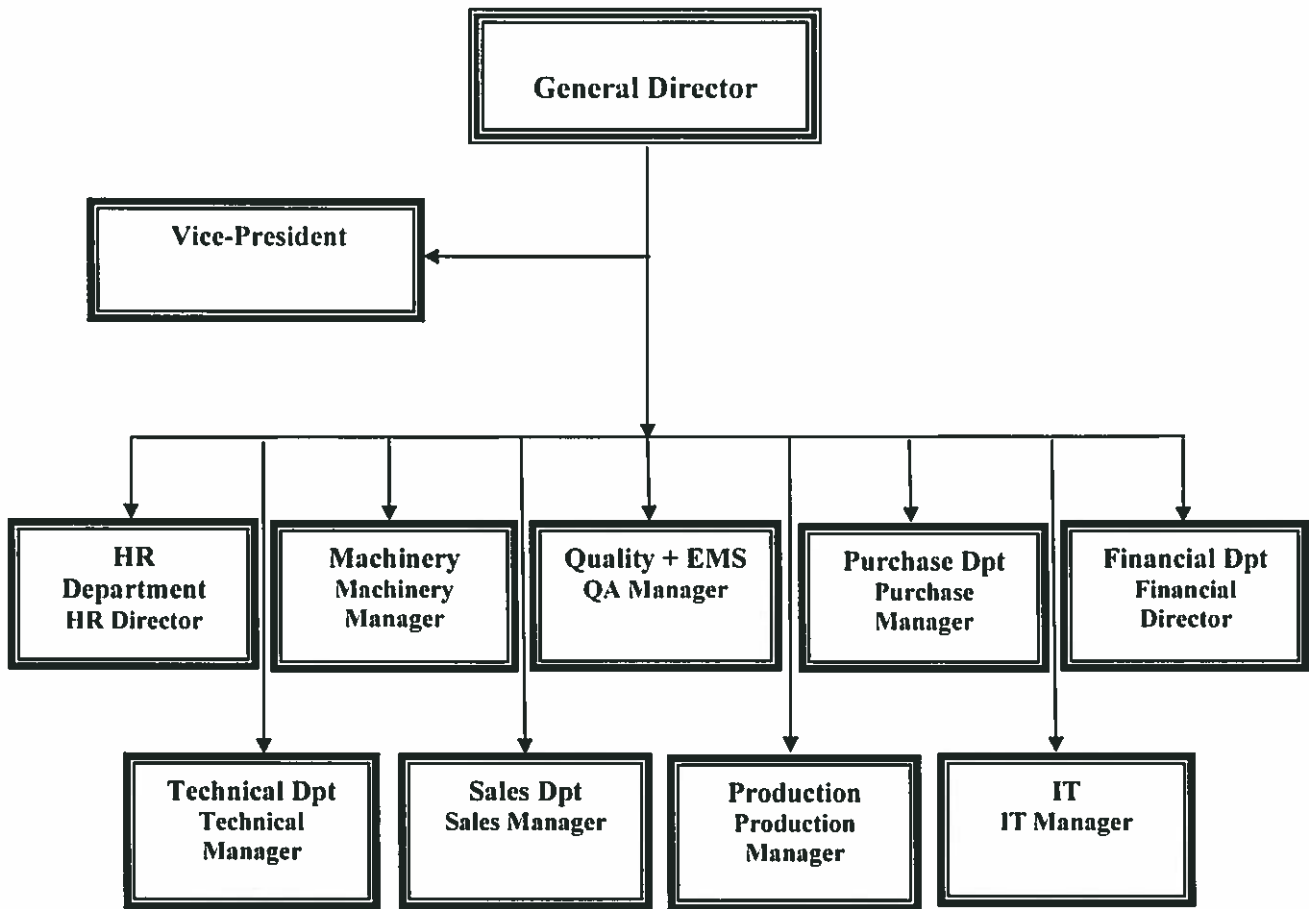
General Director

Vice-President

HR Department HR Director

Machinery Machinery Manager

Quality + EMS QA Manager

Purchase Dpt Purchase Manager

Financial Dpt Financial Director

Technical Dpt Technical Manager

Sales Dpt Sales Manager

Production Production Manager

IT IT Manager